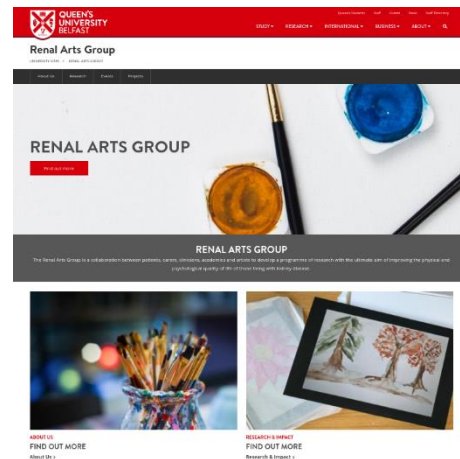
QUEEN'S UNIVERSITY BELFAST

Current Students Staff Alumni News Staff Directory

STUDY ▾ RESEARCH ▾ INTERNATIONAL ▾ BUSINESS ▾ ABOUT ▾

Renal Arts Group

UNIVERSITY HOME > RENAL ARTS GROUP

About Us Research Events Projects

RENAL ARTS GROUP

Find out more

RENAL ARTS GROUP

The Renal Arts Group is a collaboration between patients, carers, clinicians, academics and artists to develop a programme of research with the ultimate aim of improving the physical and psychological quality of life of those living with kidney disease.

ABOUT US
FIND OUT MORE
About Us ›

RESEARCH & IMPACT
FIND OUT MORE
Research & Impact ›